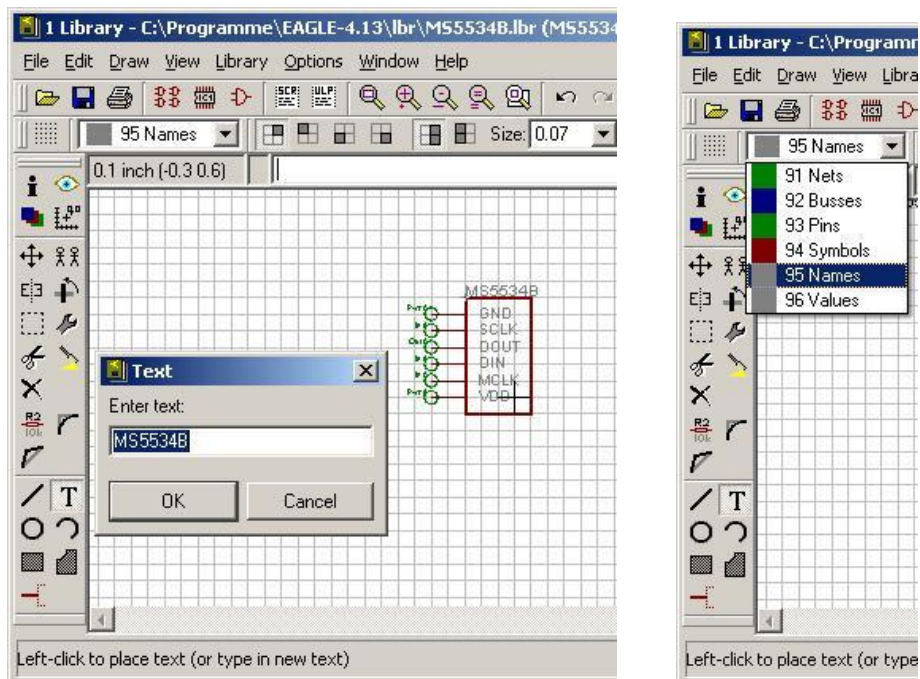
1 Library - C:\Programme\EAGLE-4.13\lbr\MS5534B.lbr (MS5534

File Edit Draw View Library Options Window Help

95 Names

Size: 0.07

0.1 inch (-0.3 0.6)

MS5534B
GND
SCLK
DOUT
DIN
MCLK
VDD

Text
Enter text:
MS5534B
OK
Cancel

Left-click to place text (or type in new text)

1 Library - C:\Programm

File Edit Draw View Libra

95 Names
91 Nets
92 Busses
93 Pins
94 Symbols
95 Names
96 Values

Left-click to place text (or type